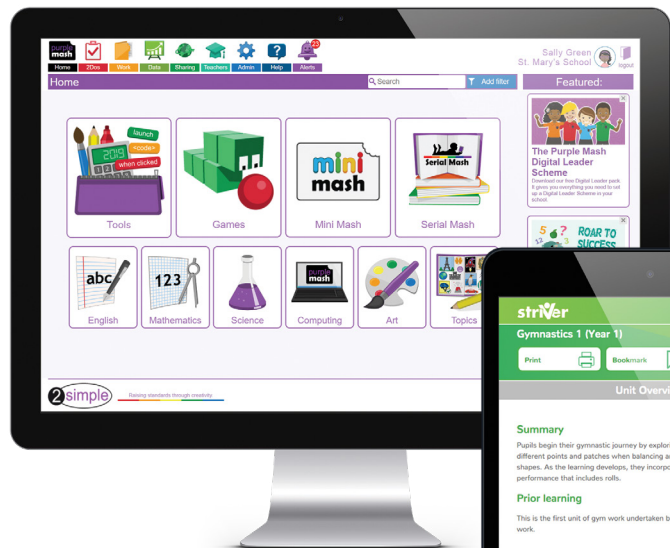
purple mash
Home 2Dos Work Data Sharing Teachers Admin Help Alerts
23
Sally Green
St. Mary's School
logout
Home
Search
Add filter
Featured:
launch
<code>
2019
when clicked
Tools
Games
mini mash
Mini Mash
Serial Mash
Serial Mash
The Purple Mash Digital Leader Scheme
Download our free Digital Leader pack. It gives you everything you need to set up a Digital Leader Scheme in your school.
ROAR TO SUCCESS
abc
English
123
Mathematics
Science
purple mash
Computing
Art
Topics
2simple
Raising standards through creativity
striver
Gymnastics 1 (Year 1)
Print
Bookmark
Unit Overvi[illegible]
Summary
Pupils begin their gymnastic journey by explor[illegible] different points and patches when balancing a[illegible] shapes. As the learning develops, they incorpo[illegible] performance that includes rolls.
Prior learning
This is the first unit of gym work undertaken b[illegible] work.